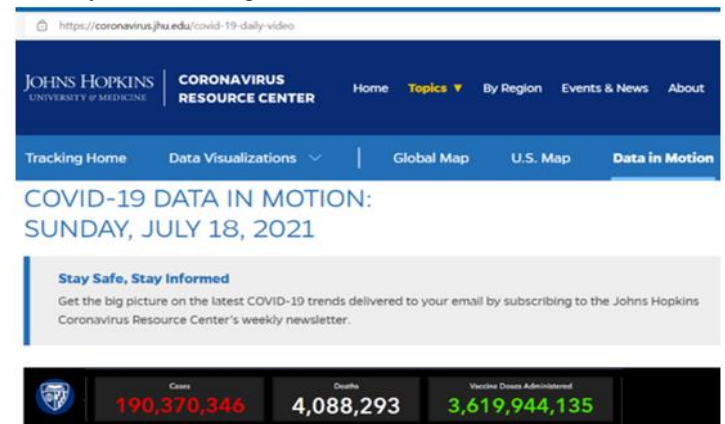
https://coronavirus.jhu.edu/covid-19-daily-video

JOHNS HOPKINS UNIVERSITY & MEDICINE

CORONAVIRUS RESOURCE CENTER

Home Topics ▼ By Region Events & News About

Tracking Home Data Visualizations Global Map U.S. Map Data in Motion

COVID-19 DATA IN MOTION: SUNDAY, JULY 18, 2021

Stay Safe, Stay Informed

Get the big picture on the latest COVID-19 trends delivered to your email by subscribing to the Johns Hopkins Coronavirus Resource Center's weekly newsletter.

Cases
190,370,346

Deaths
4,088,293

Vaccine Doses Administered
3,619,944,135